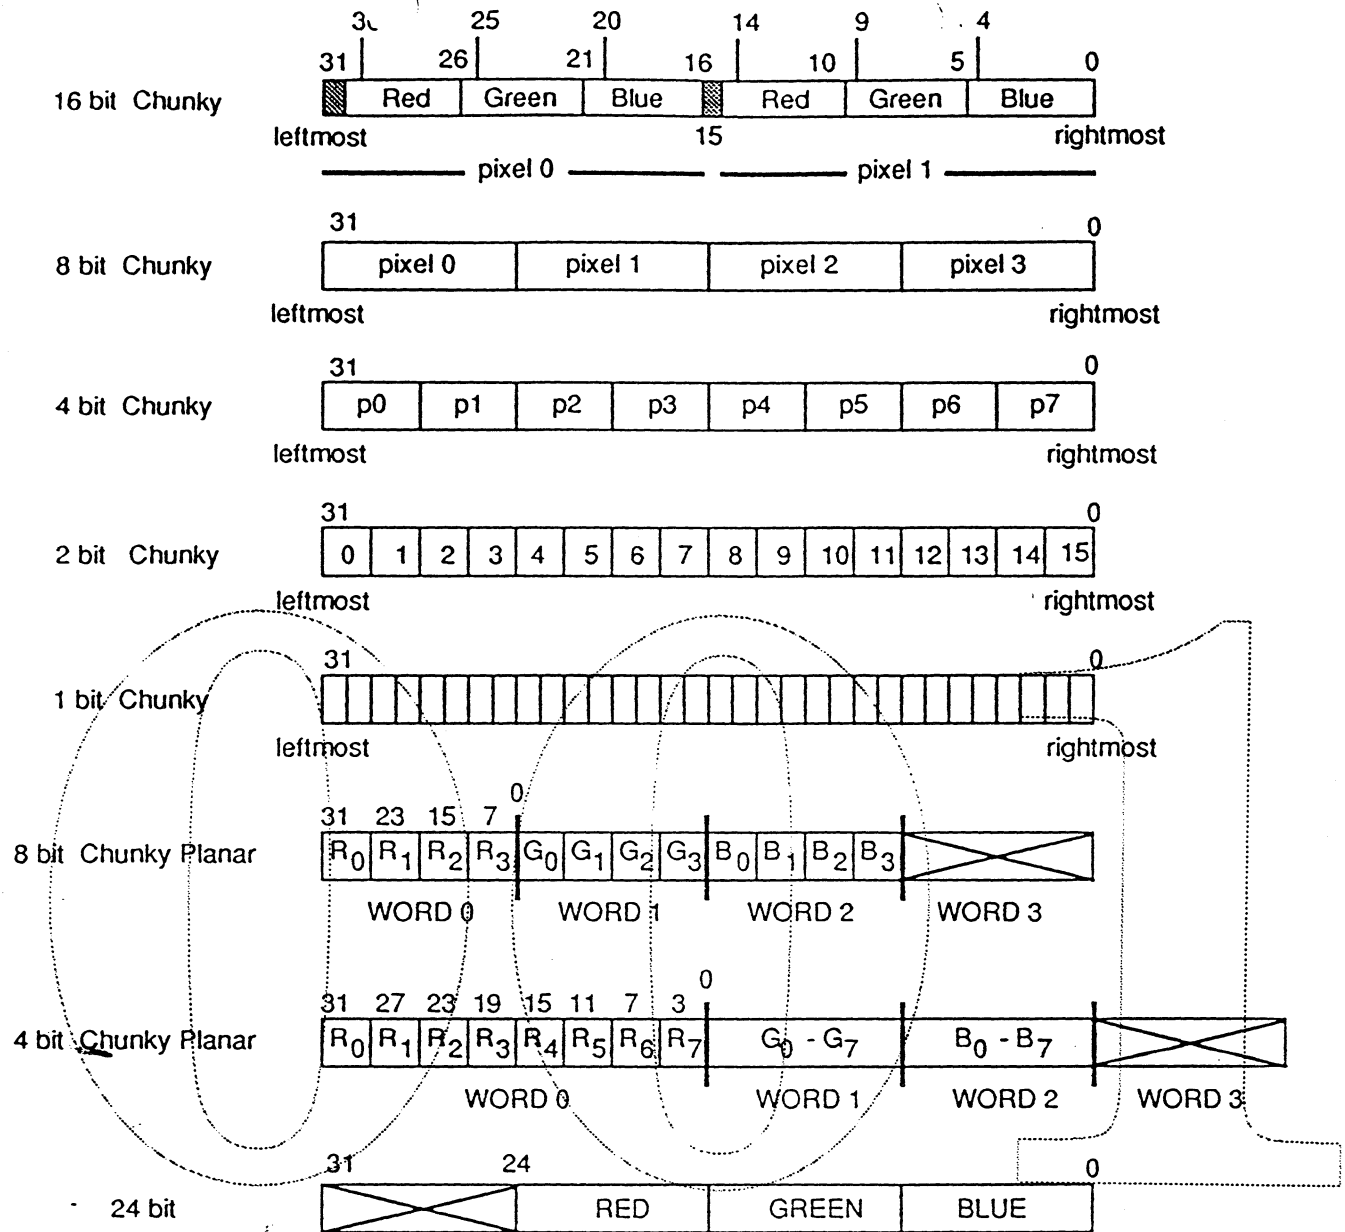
16 bit Chunky

30 25 20 14 9 4

31 26 21 16 10 5 0

| | Red | Green | Blue | | Red | Green | Blue |
|---|---|---|---|---|---|---|---|

leftmost 15 rightmost

pixel 0 pixel 1

8 bit Chunky

31 0

| pixel 0 | pixel 1 | pixel 2 | pixel 3 |
|---|---|---|---|

leftmost rightmost

4 bit Chunky

31 0

| p0 | p1 | p2 | p3 | p4 | p5 | p6 | p7 |
|---|---|---|---|---|---|---|---|

leftmost rightmost

2 bit Chunky

31 0

| 0 | 1 | 2 | 3 | 4 | 5 | 6 | 7 | 8 | 9 | 10 | 11 | 12 | 13 | 14 | 15 |
|---|---|---|---|---|---|---|---|---|---|---|---|---|---|---|---|

leftmost rightmost

1 bit Chunky

31 0

leftmost rightmost

8 bit Chunky Planar

31 23 15 7 0

| $R_0$ | $R_1$ | $R_2$ | $R_3$ | $G_0$ | $G_1$ | $G_2$ | $G_3$ | $B_0$ | $B_1$ | $B_2$ | $B_3$ | |
|---|---|---|---|---|---|---|---|---|---|---|---|---|

WORD 0 WORD 1 WORD 2 WORD 3

4 bit Chunky Planar

31 27 23 19 15 11 7 3 0

| $R_0$ | $R_1$ | $R_2$ | $R_3$ | $R_4$ | $R_5$ | $R_6$ | $R_7$ | $G_0$ - $G_7$ | $B_0$ - $B_7$ | |
|---|---|---|---|---|---|---|---|---|---|---|

WORD 0 WORD 1 WORD 2 WORD 3

24 bit

31 24 0

| | RED | GREEN | BLUE |
|---|---|---|---|